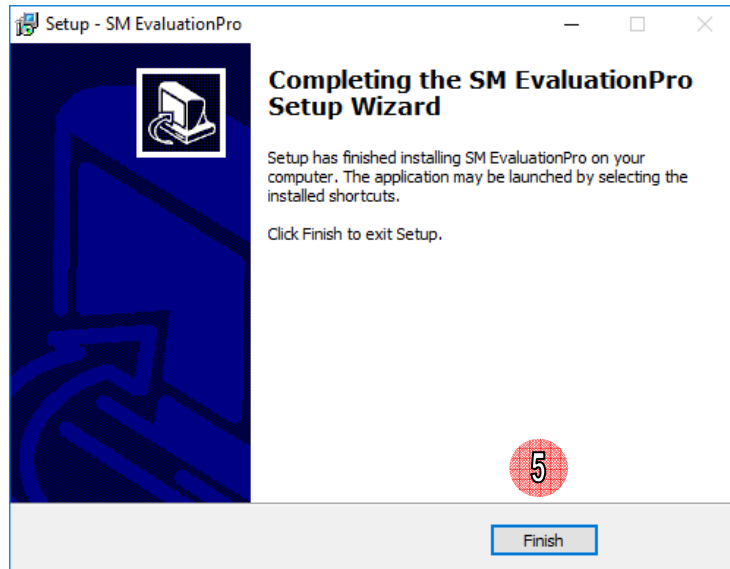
Setup - SM EvaluationPro

Completing the SM EvaluationPro Setup Wizard

Setup has finished installing SM EvaluationPro on your computer. The application may be launched by selecting the installed shortcuts.

Click Finish to exit Setup.

5

Finish